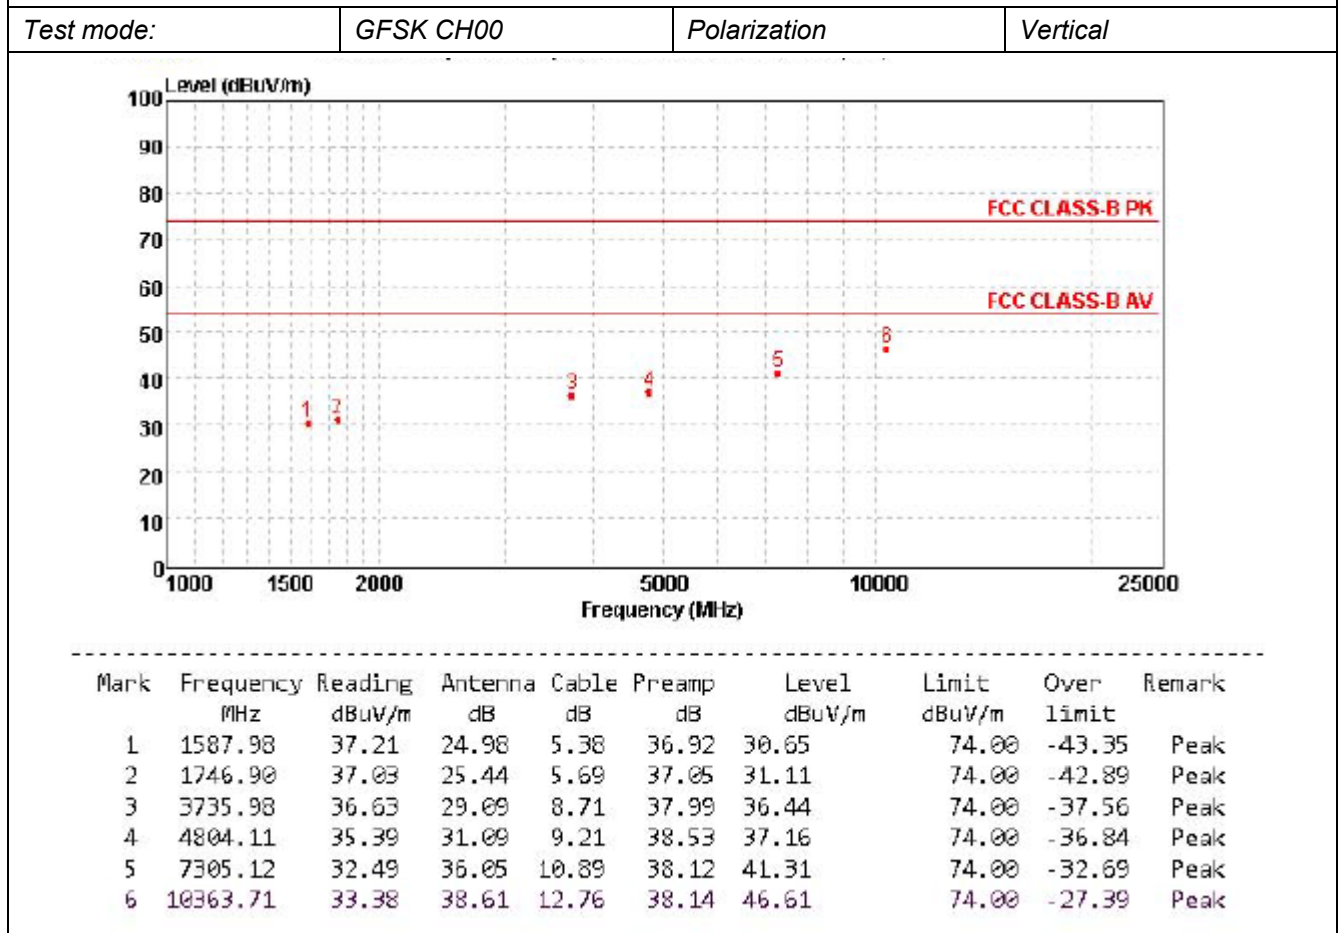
| Test mode: | GFSK CH00 | Polarization | Vertical |
|---|---|---|---|

Level (dBuV/m)
100
90
80
70
60
50
40
30
20
10
0
FCC CLASS-B PK
FCC CLASS-B AV
1 2 3 4 5 6
1000 1500 2000 5000 10000 25000
Frequency (MHz)

| Mark | Frequency MHz | Reading dBuV/m | Antenna dB | Cable dB | Preamp dB | Level dBuV/m | Limit dBuV/m | Over limit | Remark |
|---|---|---|---|---|---|---|---|---|---|
| 1 | 1587.98 | 37.21 | 24.98 | 5.38 | 36.92 | 30.65 | 74.00 | -43.35 | Peak |
| 2 | 1746.90 | 37.03 | 25.44 | 5.69 | 37.05 | 31.11 | 74.00 | -42.89 | Peak |
| 3 | 3735.98 | 36.63 | 29.09 | 8.71 | 37.99 | 36.44 | 74.00 | -37.56 | Peak |
| 4 | 4804.11 | 35.39 | 31.09 | 9.21 | 38.53 | 37.16 | 74.00 | -36.84 | Peak |
| 5 | 7305.12 | 32.49 | 36.05 | 10.89 | 38.12 | 41.31 | 74.00 | -32.69 | Peak |
| 6 | 10363.71 | 33.38 | 38.61 | 12.76 | 38.14 | 46.61 | 74.00 | -27.39 | Peak |